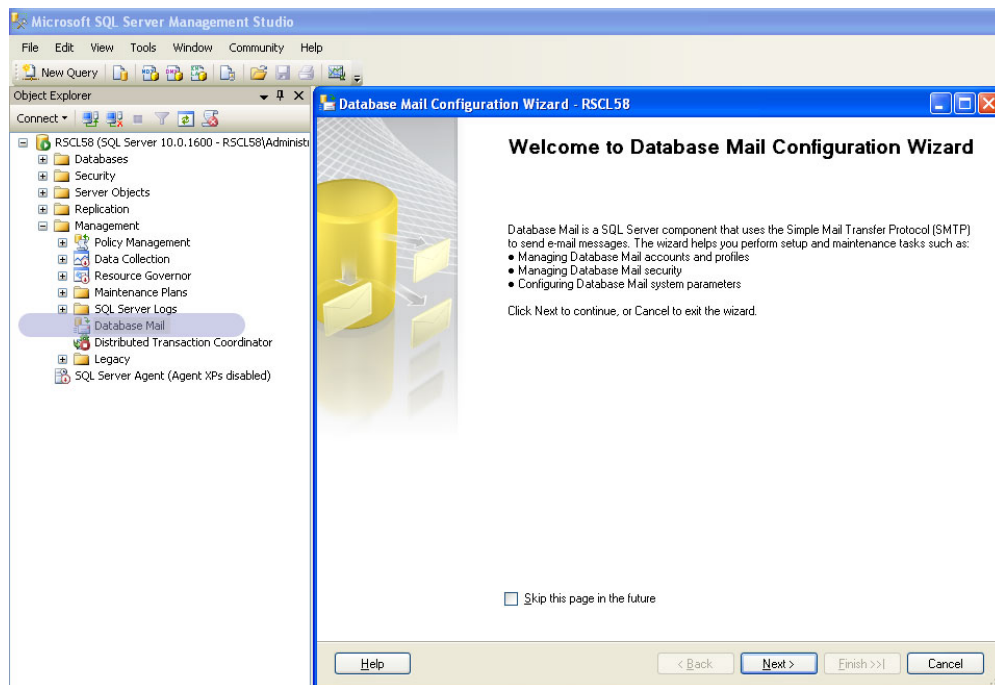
Microsoft SQL Server Management Studio

File Edit View Tools Window Community Help

New Query

Object Explorer

Connect ▾

RSCL58 (SQL Server 10.0.1600 - RSCL58\Administ
Databases
Security
Server Objects
Replication
Management
Policy Management
Data Collection
Resource Governor
Maintenance Plans
SQL Server Logs
Database Mail
Distributed Transaction Coordinator
Legacy
SQL Server Agent (Agent XPs disabled)

Database Mail Configuration Wizard - RSCL58

Welcome to Database Mail Configuration Wizard

Database Mail is a SQL Server component that uses the Simple Mail Transfer Protocol (SMTP) to send e-mail messages. The wizard helps you perform setup and maintenance tasks such as:
● Managing Database Mail accounts and profiles
● Managing Database Mail security
● Configuring Database Mail system parameters

Click Next to continue, or Cancel to exit the wizard.

Skip this page in the future

Help

< Back

Next >

Finish >>|

Cancel